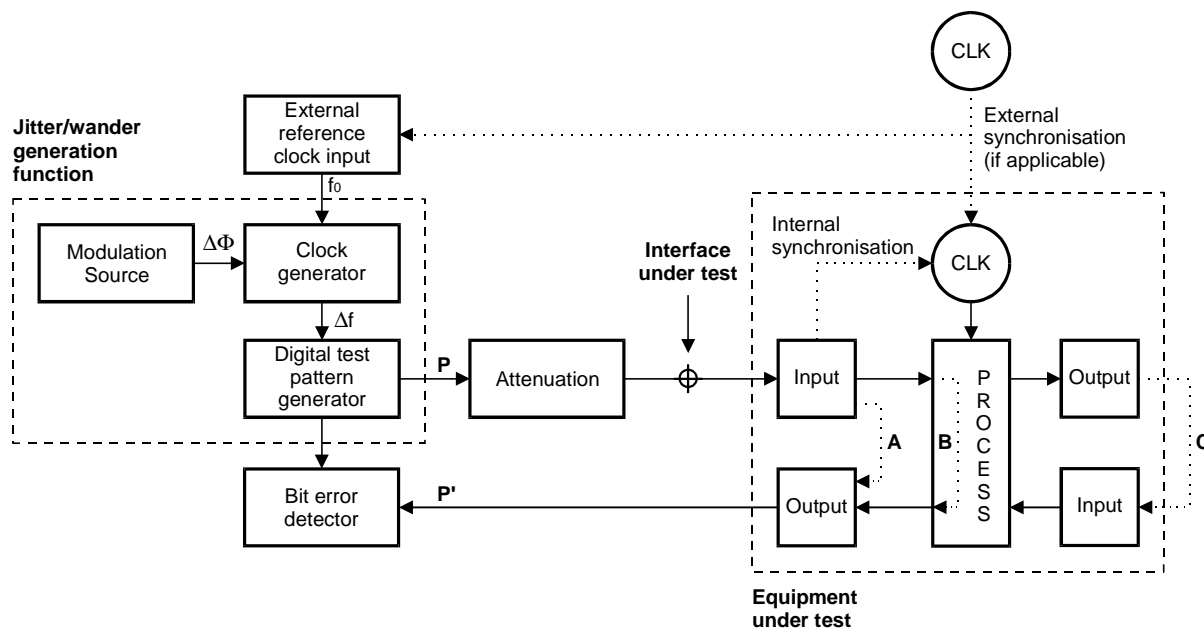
CLK

External synchronisation (if applicable)

Jitter/wander generation function

External reference clock input

$f_0$

Modulation Source

$\Delta\Phi$

Clock generator

$\Delta f$

Digital test pattern generator

P

Attenuation

Interface under test

Internal synchronisation

CLK

Input

P R O C E S S

Output

A

B

C

Output

Input

Bit error detector

P'

Equipment under test